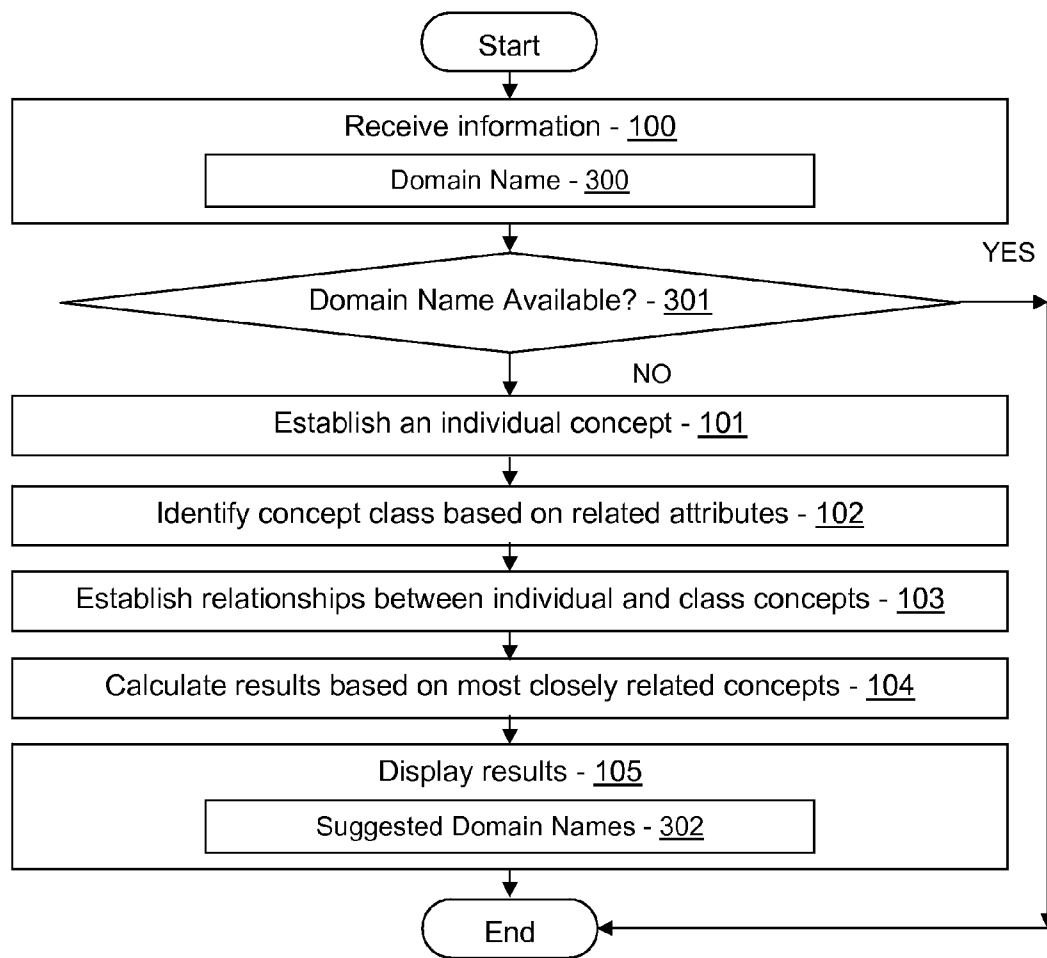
Start

Receive information - 100

Domain Name - 300

YES

Domain Name Available? - 301

NO

Establish an individual concept - 101

Identify concept class based on related attributes - 102

Establish relationships between individual and class concepts - 103

Calculate results based on most closely related concepts - 104

Display results - 105

Suggested Domain Names - 302

End